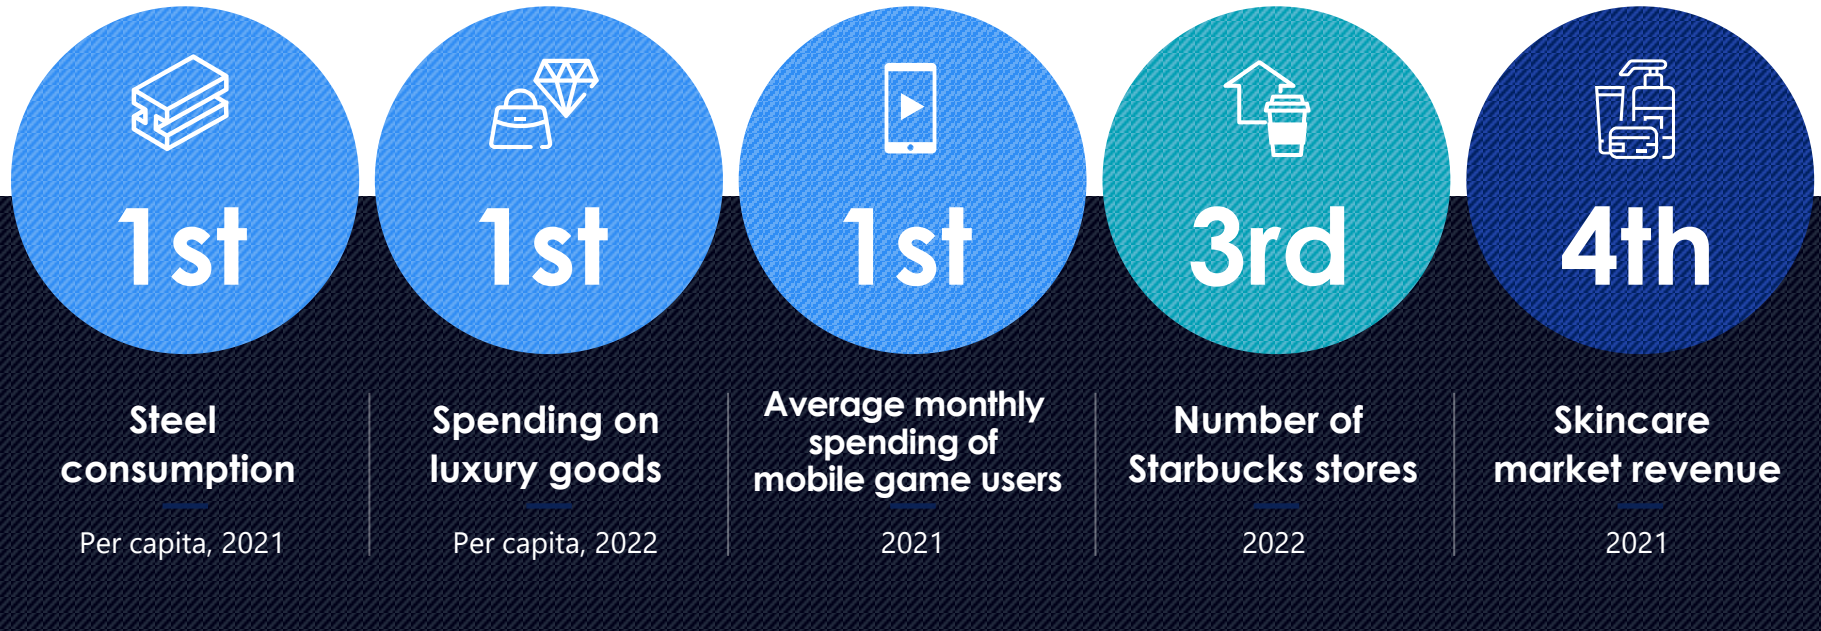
1st

Steel consumption

Per capita, 2021

1st

Spending on luxury goods

Per capita, 2022

1st

Average monthly spending of mobile game users

2021

3rd

Number of Starbucks stores

2022

4th

Skincare market revenue

2021